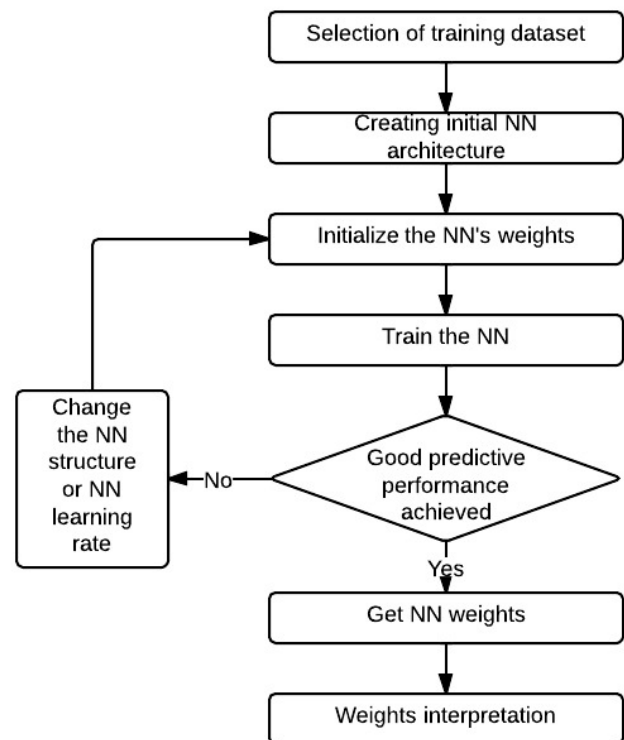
Selection of training dataset

Creating initial NN architecture

Initialize the NN's weights

Train the NN

Good predictive performance achieved

No

Change the NN structure or NN learning rate

Yes

Get NN weights

Weights interpretation